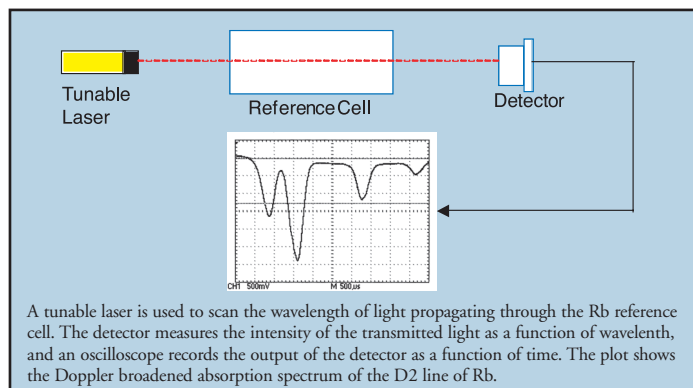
Tunable Laser

Reference Cell

Detector

CH1 500mV M 500µs

A tunable laser is used to scan the wavelength of light propagating through the Rb reference cell. The detector measures the intensity of the transmitted light as a function of wavelenth, and an oscilloscope records the output of the detector as a function of time. The plot shows the Doppler broadened absorption spectrum of the D2 line of Rb.